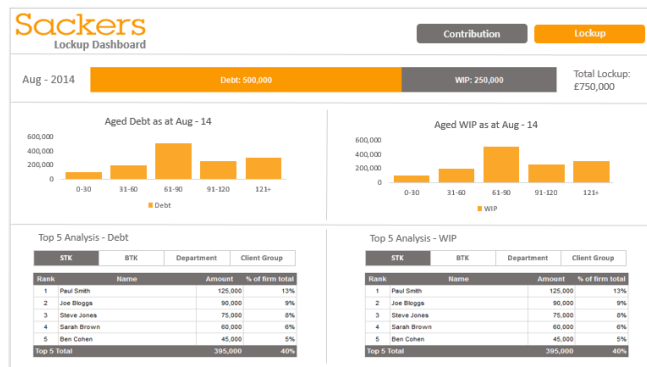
Sackers
Lockup Dashboard

Contribution
Lockup

Aug - 2014
Debt: 500,000
WIP: 250,000
Total Lockup: £750,000

Aged Debt as at Aug - 14
600,000
400,000
200,000
0
0-30
31-60
61-90
91-120
121+
Debt

Aged WIP as at Aug - 14
600,000
400,000
200,000
0
0-30
31-60
61-90
91-120
121+
WIP

Top 5 Analysis - Debt

| STK | BTK | Department | Client Group |
|---|---|---|---|

| Rank | Name | Amount | % of firm total |
|---|---|---|---|
| 1 | Paul Smith | 125,000 | 13% |
| 2 | Joe Bloggs | 90,000 | 9% |
| 3 | Steve Jones | 75,000 | 8% |
| 4 | Sarah Brown | 60,000 | 6% |
| 5 | Ben Cohen | 45,000 | 5% |
| Top 5 Total | | 395,000 | 40% |

Top 5 Analysis - WIP

| STK | BTK | Department | Client Group |
|---|---|---|---|

| Rank | Name | Amount | % of firm total |
|---|---|---|---|
| 1 | Paul Smith | 125,000 | 13% |
| 2 | Joe Bloggs | 90,000 | 9% |
| 3 | Steve Jones | 75,000 | 8% |
| 4 | Sarah Brown | 60,000 | 6% |
| 5 | Ben Cohen | 45,000 | 5% |
| Top 5 Total | | 395,000 | 40% |